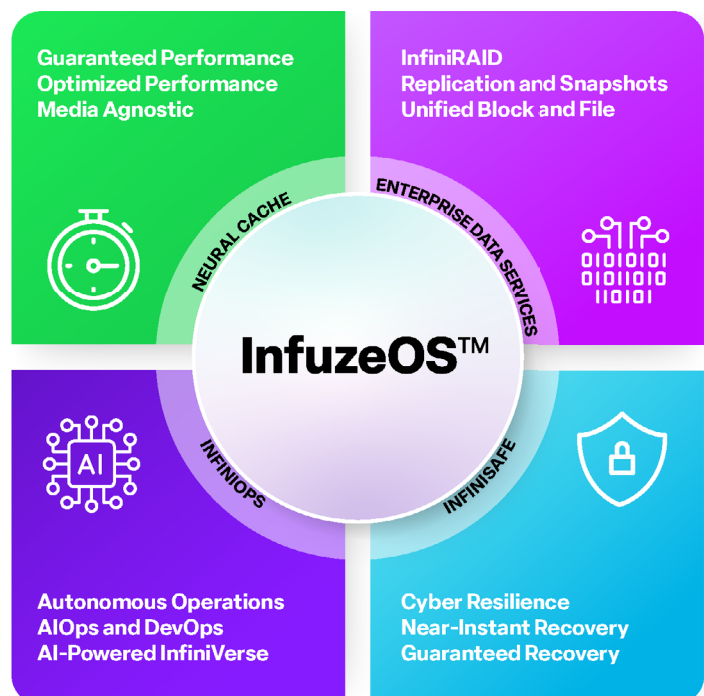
Guaranteed Performance
Optimized Performance
Media Agnostic

InfiniRAID
Replication and Snapshots
Unified Block and File

NEURAL CACHE

ENTERPRISE DATA SERVICES

0101010
0101010
10101

InfuzeOS™

AI

INFINIOPS

INFINISAFE

Autonomous Operations
AIOps and DevOps
AI-Powered InfiniVerse

Cyber Resilience
Near-Instant Recovery
Guaranteed Recovery